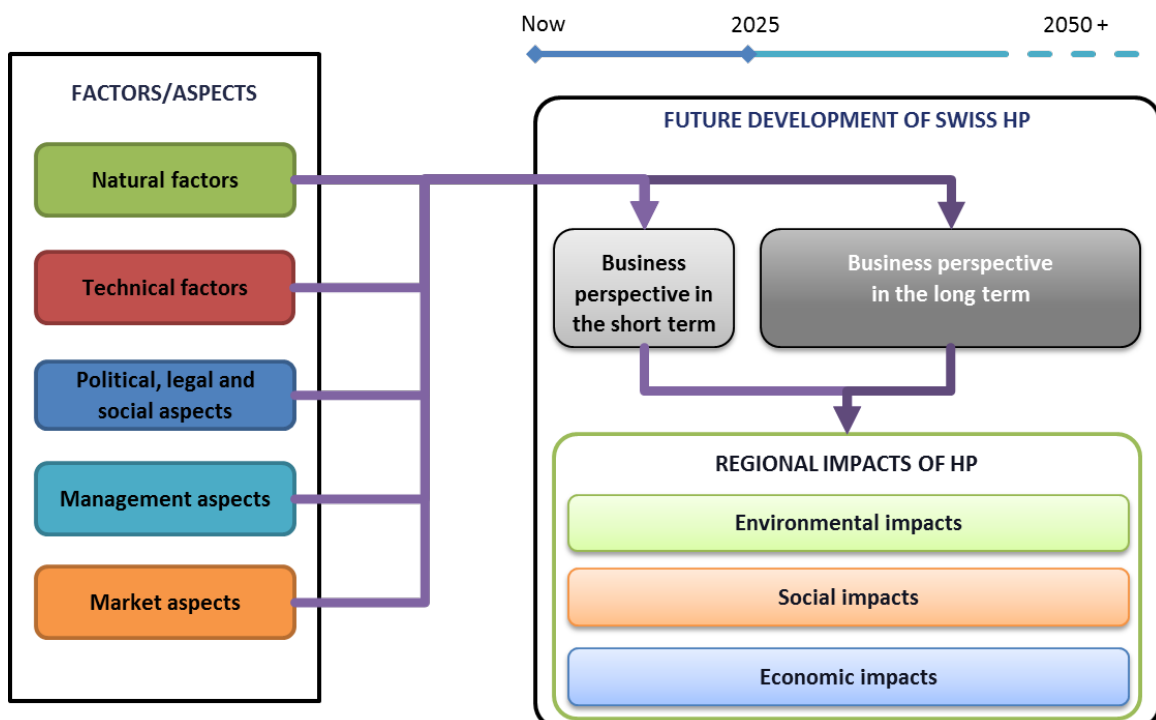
Now
2025
2050 +

FACTORS/ASPECTS

Natural factors

Technical factors

Political, legal and social aspects

Management aspects

Market aspects

FUTURE DEVELOPMENT OF SWISS HP

Business perspective in the short term

Business perspective in the long term

REGIONAL IMPACTS OF HP

Environmental impacts

Social impacts

Economic impacts